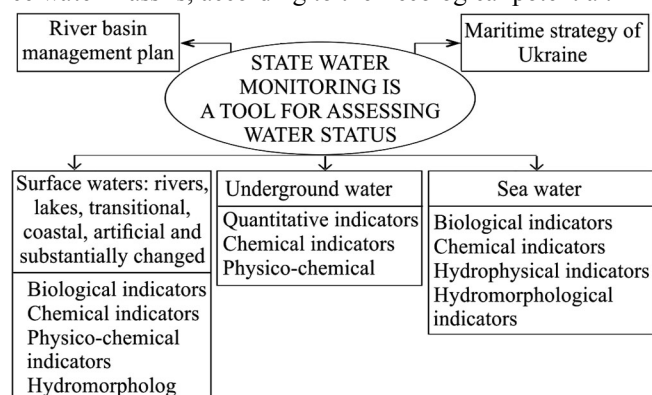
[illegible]

River basin management plan

STATE WATER MONITORING IS A TOOL FOR ASSESSING WATER STATUS

Maritime strategy of Ukraine

Surface waters: rivers, lakes, transitional, coastal, artificial and substantially changed

Biological indicators
Chemical indicators
Physico-chemical indicators
Hydromorpholog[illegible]

Underground water

Quantitative indicators
Chemical indicators
Physico-chemical

Sea water

Biological indicators
Chemical indicators
Hydrophysical indicators
Hydromorphological indicators